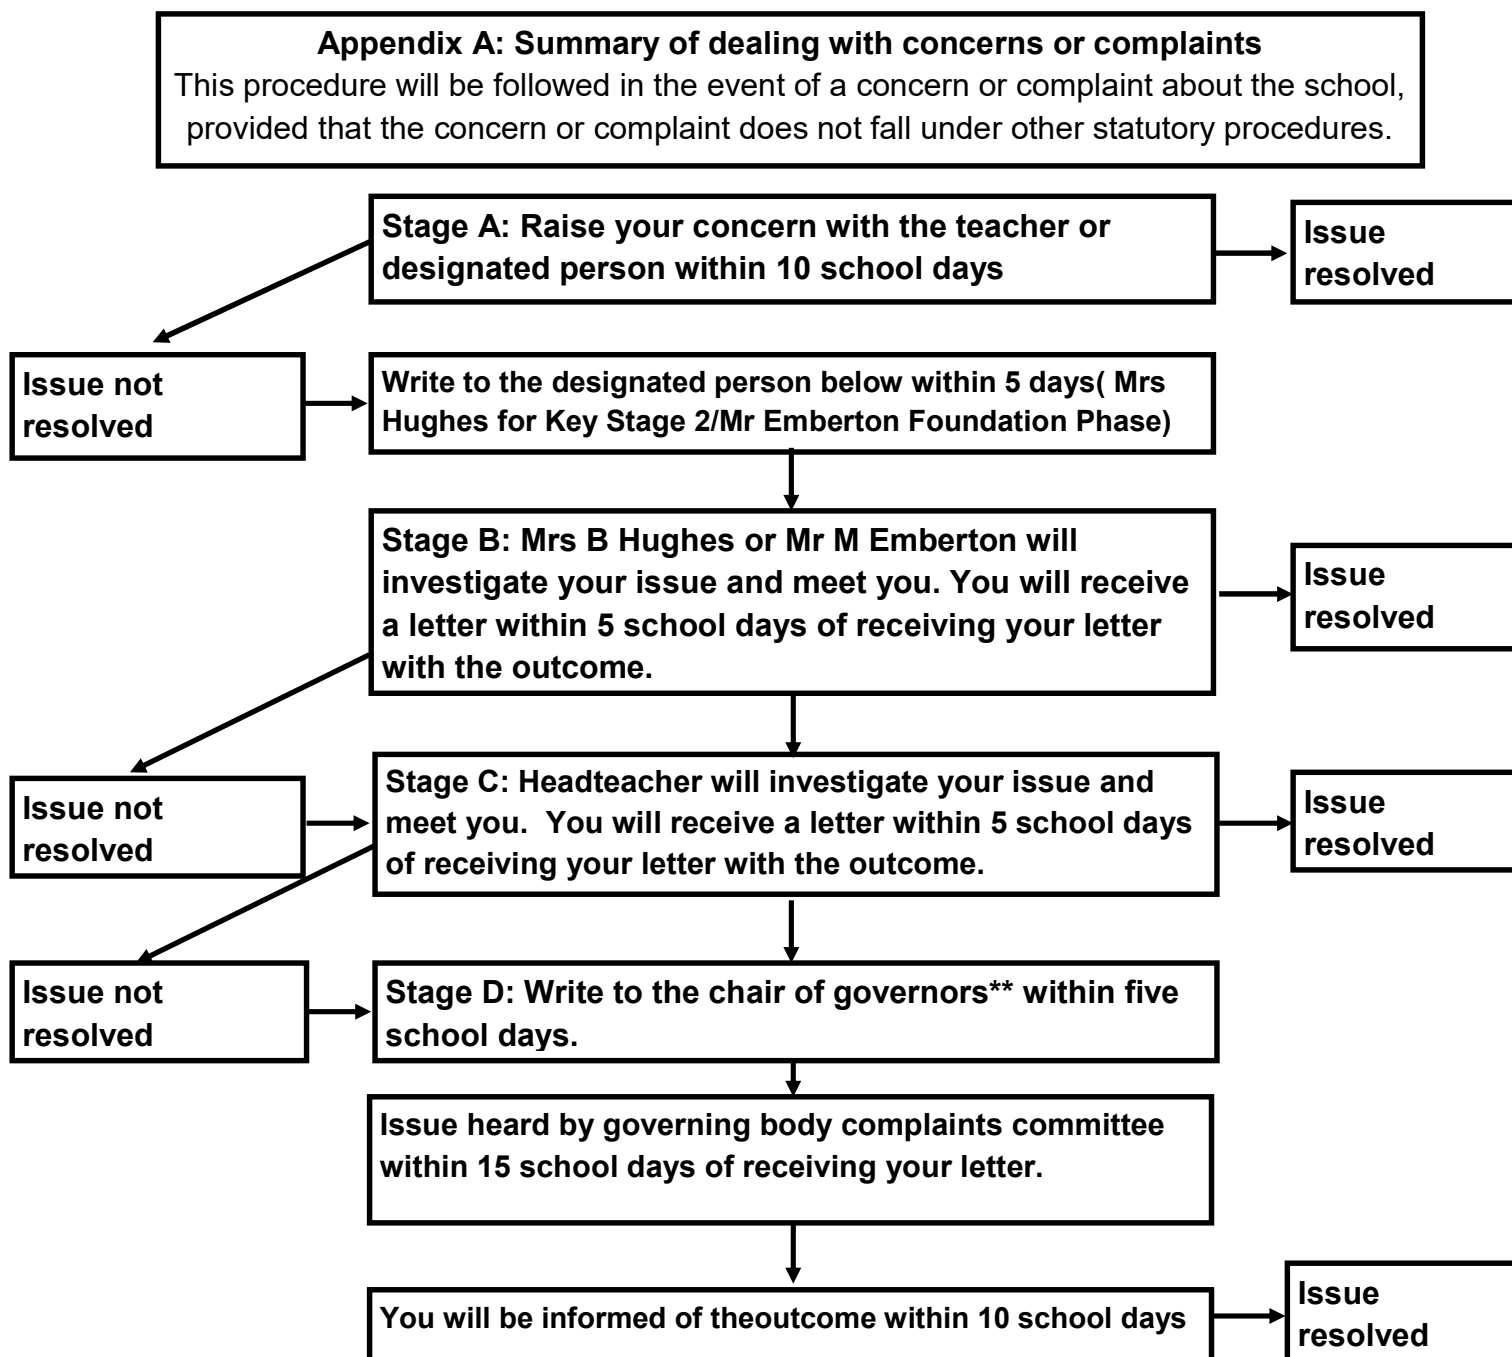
**Appendix A: Summary of dealing with concerns or complaints**
This procedure will be followed in the event of a concern or complaint about the school, provided that the concern or complaint does not fall under other statutory procedures.

Stage A: Raise your concern with the teacher or designated person within 10 school days

Issue resolved

Issue not resolved

Write to the designated person below within 5 days( Mrs Hughes for Key Stage 2/Mr Emberton Foundation Phase)

Stage B: Mrs B Hughes or Mr M Emberton will investigate your issue and meet you. You will receive a letter within 5 school days of receiving your letter with the outcome.

Issue resolved

Issue not resolved

Stage C: Headteacher will investigate your issue and meet you. You will receive a letter within 5 school days of receiving your letter with the outcome.

Issue resolved

Issue not resolved

Stage D: Write to the chair of governors** within five school days.

Issue heard by governing body complaints committee within 15 school days of receiving your letter.

You will be informed of theoutcome within 10 school days

Issue resolved